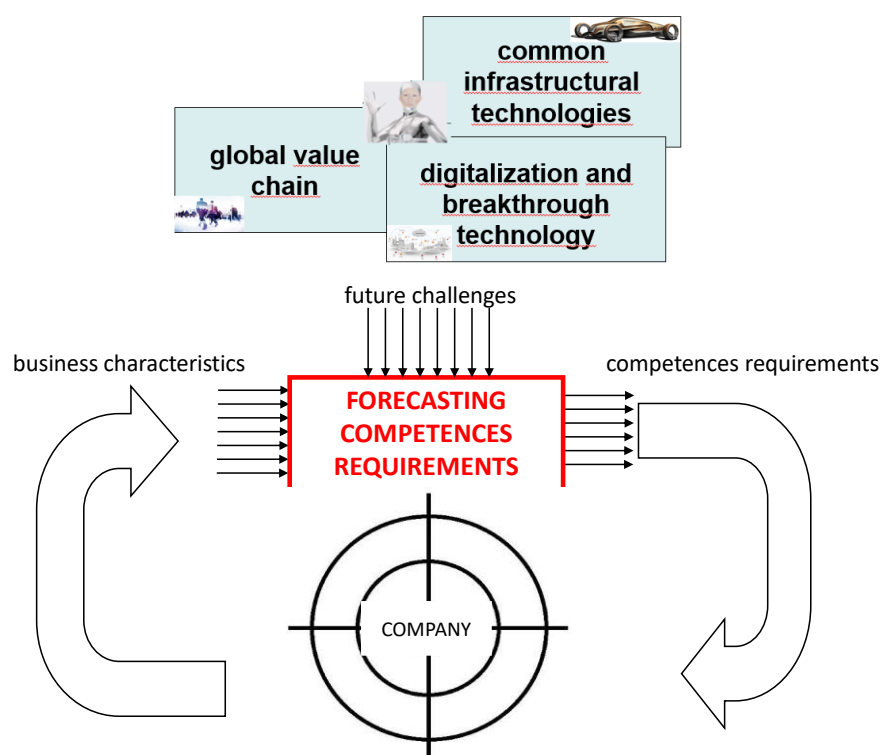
common infrastructural technologies

global value chain

digitalization and breakthrough technology

future challenges

business characteristics

FORECASTING COMPETENCES REQUIREMENTS

competences requirements

COMPANY